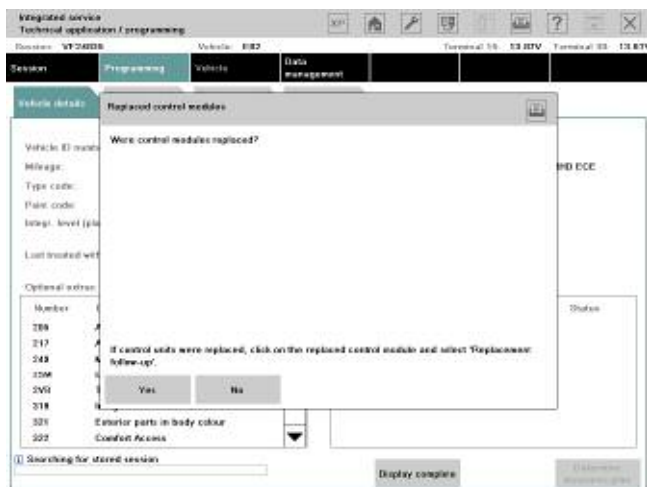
Integrated service
Technical application / programming

Session: VF24806 Vehicle: E82 Terminal 15: 13.87V Terminal 30: 13.87V

Session | Programming | Vehicle | Data management

Vehicle details

Vehicle ID numb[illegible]
Mileage:
Type code:
Paint code:
Integr. level (pla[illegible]

Last treated wit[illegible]

Optional extras

Number

206
217
248
2SM
2VG
319
321 Exterior parts in body colour
322 Comfort Access

Status

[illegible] ECE

Replaced control modules

Were control modules replaced?

If control units were replaced, click on the replaced control module and select 'Replacement follow-up'.

Yes No

Searching for stored session

Display complete

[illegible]